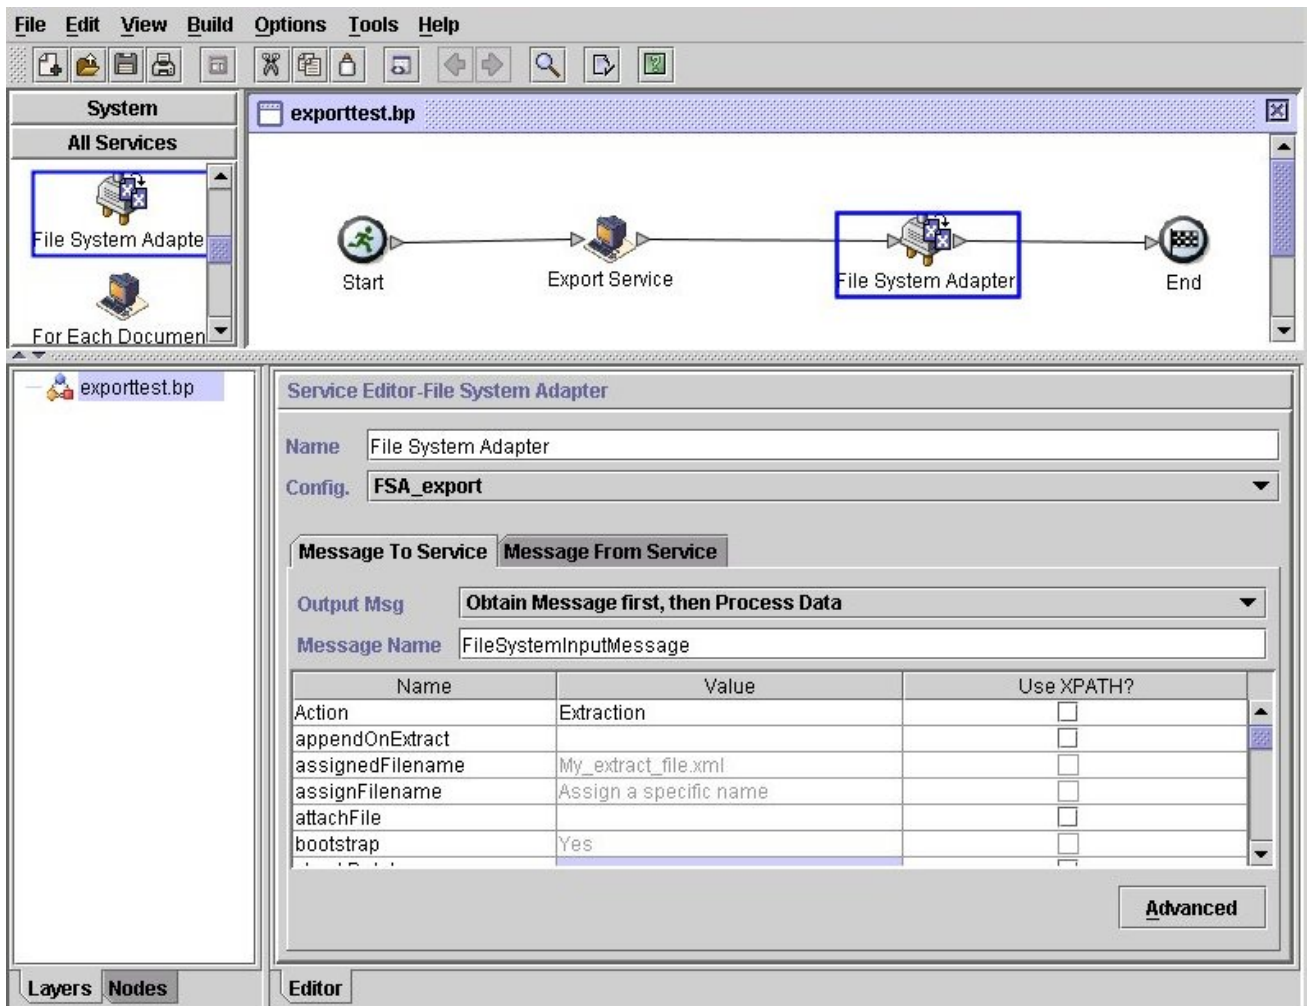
File Edit View Build Options Tools Help

System
All Services
File System Adapte
For Each Documen

exporttest.bp

Start
Export Service
File System Adapter
End

exporttest.bp

Service Editor-File System Adapter

Name File System Adapter
Config. FSA_export

Message To Service Message From Service

Output Msg Obtain Message first, then Process Data
Message Name FileSystemInputMessage

| Name | Value | Use XPATH? |
|---|---|---|
| Action | Extraction | |
| appendOnExtract | | |
| assignedFilename | My_extract_file.xml | |
| assignFilename | Assign a specific name | |
| attachFile | | |
| bootstrap | Yes | |
| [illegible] | | |

Advanced

Layers Nodes

Editor